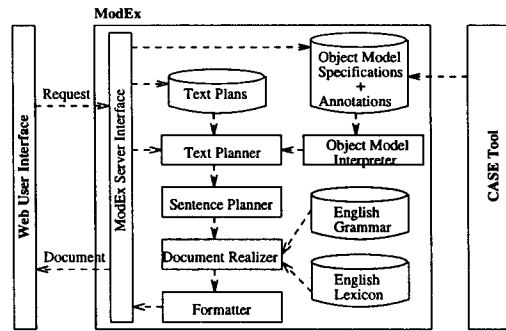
ModEx

Web User Interface

Request

Document

ModEx Server Interface

Text Plans

Object Model Specifications + Annotations

Text Planner

Object Model Interpreter

Sentence Planner

English Grammar

Document Realizer

English Lexicon

Formatter

CASE Tool